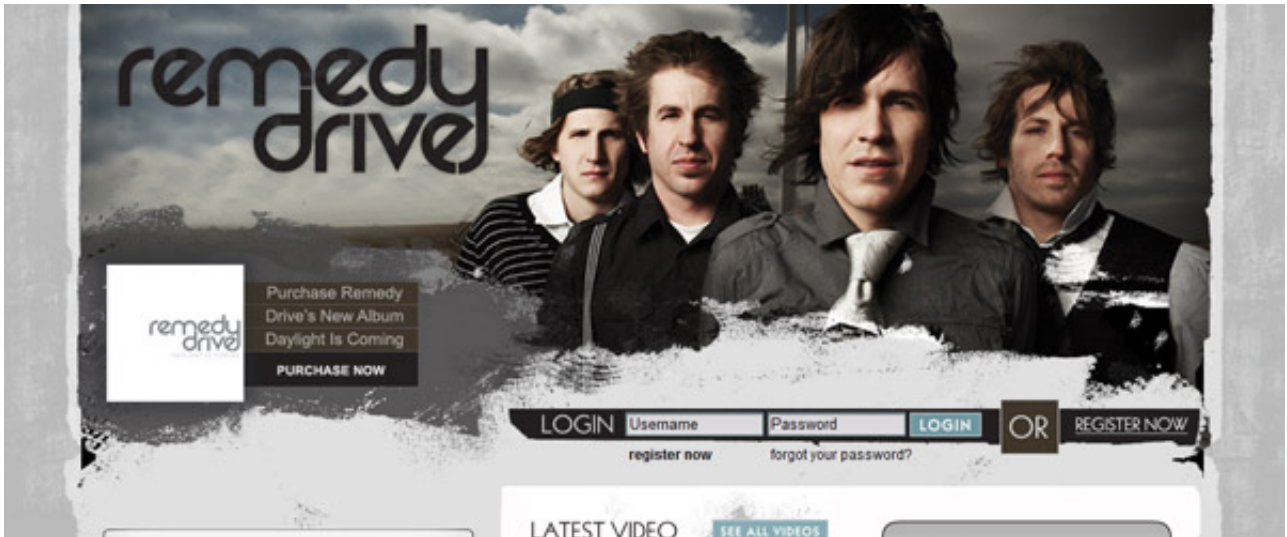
remedy drive

remedy drive
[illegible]

Purchase Remedy Drive's New Album Daylight Is Coming

PURCHASE NOW

LOGIN Username Password LOGIN OR REGISTER NOW

register now forgot your password?

LATEST VIDEO SEE ALL VIDEOS